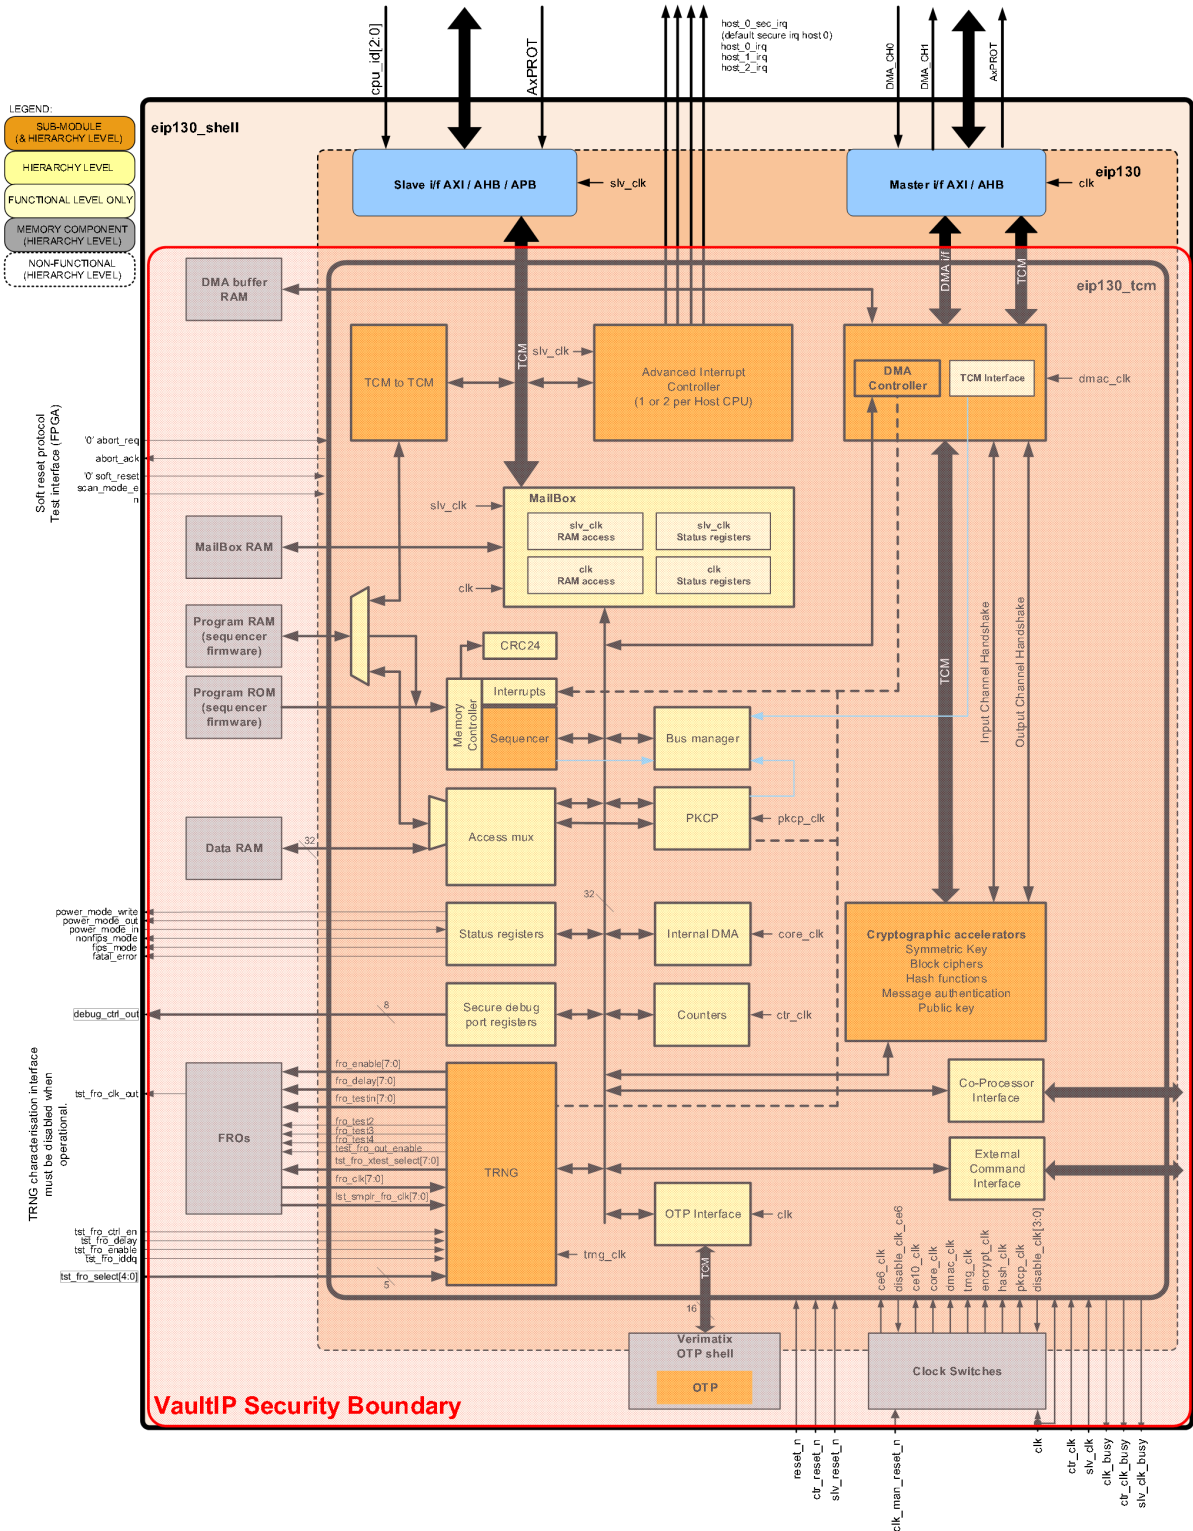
LEGEND:
SUB-MODULE (& HIERARCHY LEVEL)
HIERARCHY LEVEL
FUNCTIONAL LEVEL ONLY
MEMORY COMPONENT (HIERARCHY LEVEL)
NON-FUNCTIONAL (HIERARCHY LEVEL)

cpu_id[2:0]
AxPROT
host_0_sec_irq
(default secure irq host 0)
host_0_irq
host_1_irq
host_2_irq
DMA_CH0
DMA_CH1
AxPROT

eip130_shell
eip130
Slave i/f AXI / AHB / APB
slv_clk
Master i/f AXI / AHB
clk

eip130_tcm
DMA buffer RAM
TCM to TCM
TCM
slv_clk
Advanced Interrupt Controller (1 or 2 per Host CPU)
DMA i/f
TCM
DMA Controller
TCM Interface
dmac_clk

Soft reset protocol
Test interface (FPGA)
'0' abort_req
abort_ack
'0' soft_reset
scan_mode_en

slv_clk
MailBox
slv_clk RAM access
slv_clk Status registers
clk RAM access
clk Status registers
clk
MailBox RAM
Program RAM (sequencer firmware)
Program ROM (sequencer firmware)
CRC24
Memory Controller
Interrupts
Sequencer
Bus manager
Input Channel Handshake
Output Channel Handshake
TCM
Data RAM
32
Access mux
PKCP
pkcp_clk
32
power_mode_write
power_mode_out
power_mode_in
nonfips_mode
fips_mode
fatal_error
Status registers
Internal DMA
core_clk
Cryptographic accelerators
Symmetric Key
Block ciphers
Hash functions
Message authentication
Public key
debug_ctrl_out
8
Secure debug port registers
Counters
ctr_clk

TRNG characterisation interface must be disabled when operational.
tst_fro_clk_out
FROs
fro_enable[7:0]
fro_delay[7:0]
fro_testin[7:0]
fro_test2
fro_test3
fro_test4
test_fro_out_enable
tst_fro_xtest_select[7:0]
fro_clk[7:0]
tst_smplr_fro_clk[7:0]
TRNG
Co-Processor Interface
External Command Interface
OTP Interface
clk
trng_clk
tst_fro_ctrl_en
tst_fro_delay
tst_fro_enable
tst_fro_iddq
tst_fro_select[4:0]
5
TCM
16
ce6_clk
disable_clk_ce6
ce10_clk
core_clk
dmac_clk
trng_clk
encrypt_clk
hash_clk
pkcp_clk
disable_clk[3:0]
Verimatix OTP shell
OTP
Clock Switches
VaultIP Security Boundary
reset_n
ctr_reset_n
slv_reset_n
clk_man_reset_n
clk
ctr_clk
slv_clk
clk_busy
ctr_clk_busy
slv_clk_busy